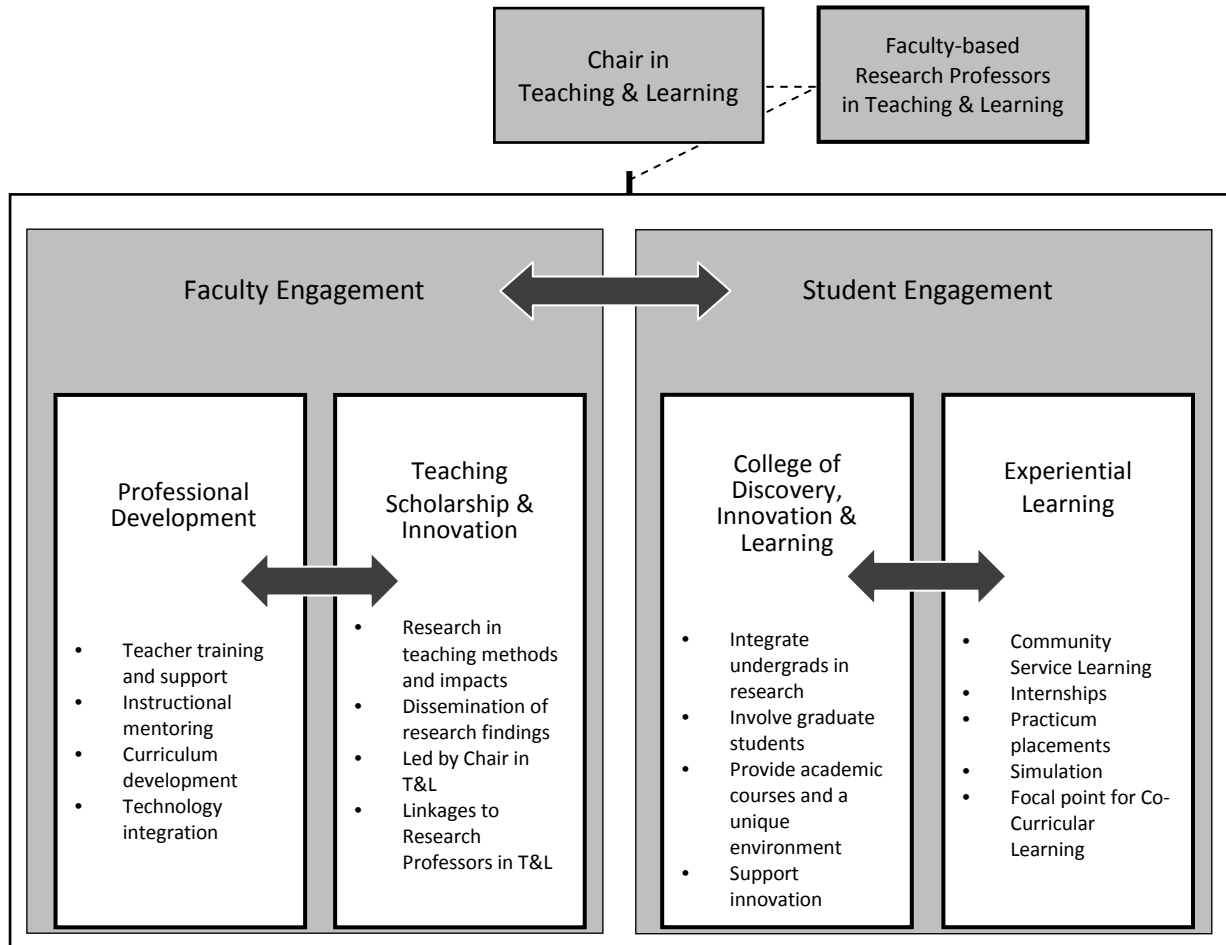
Chair in Teaching & Learning

Faculty-based Research Professors in Teaching & Learning

Faculty Engagement

Student Engagement

Professional Development

- Teacher training and support
- Instructional mentoring
- Curriculum development
- Technology integration

Teaching Scholarship & Innovation

- Research in teaching methods and impacts
- Dissemination of research findings
- Led by Chair in T&L
- Linkages to Research Professors in T&L

College of Discovery, Innovation & Learning

- Integrate undergrads in research
- Involve graduate students
- Provide academic courses and a unique environment
- Support innovation

Experiential Learning

- Community Service Learning
- Internships
- Practicum placements
- Simulation
- Focal point for Co-Curricular Learning